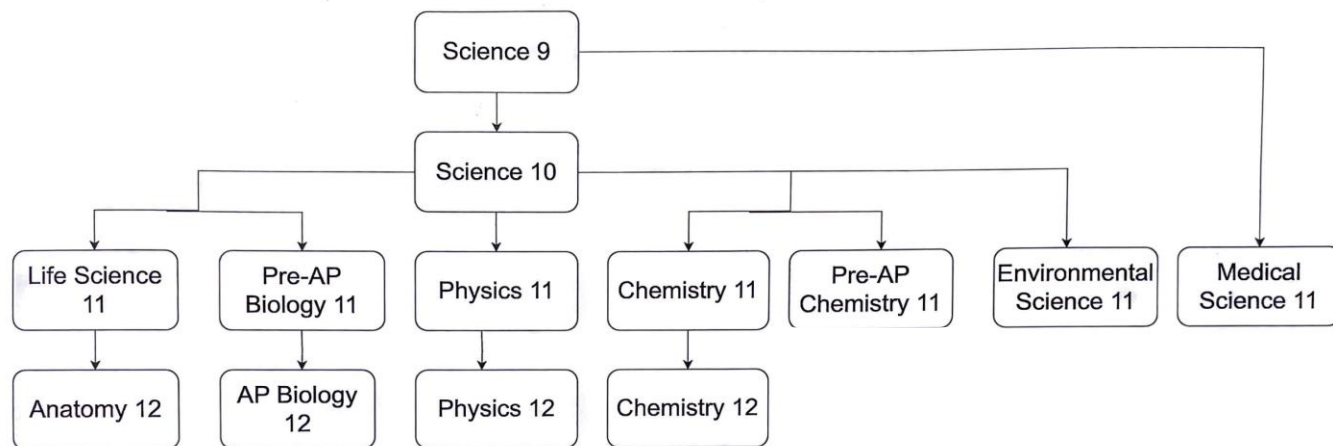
Science 9

Science 10

Life Science 11

Pre-AP Biology 11

Physics 11

Chemistry 11

Pre-AP Chemistry 11

Environmental Science 11

Medical Science 11

Anatomy 12

AP Biology 12

Physics 12

Chemistry 12